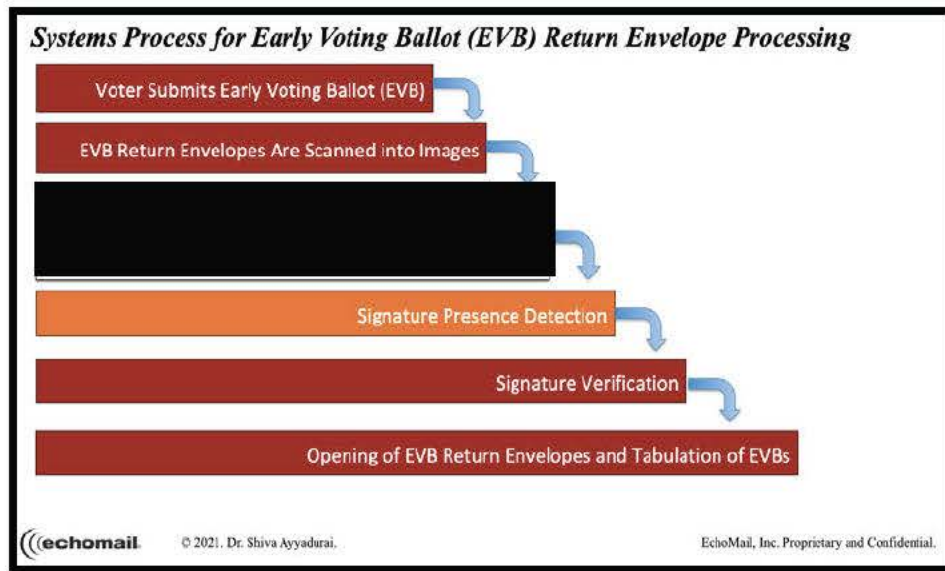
Systems Process for Early Voting Ballot (EVB) Return Envelope Processing

Voter Submits Early Voting Ballot (EVB)

EVB Return Envelopes Are Scanned into Images

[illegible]

Signature Presence Detection

Signature Verification

Opening of EVB Return Envelopes and Tabulation of EVBs

echomail © 2021. Dr. Shiva Ayyadurai. EchoMail, Inc. Proprietary and Confidential.